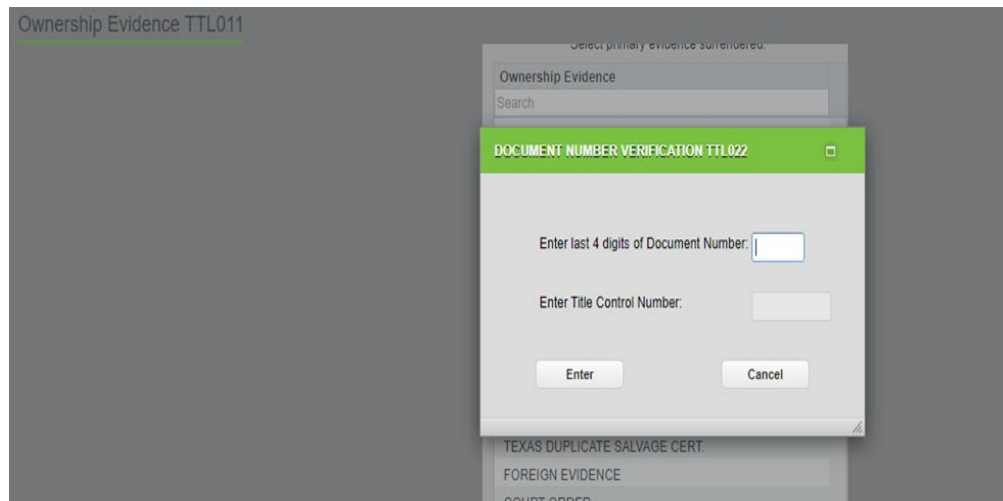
Ownership Evidence TTL011

Select primary evidence surrendered.

Ownership Evidence

Search

DOCUMENT NUMBER VERIFICATION TTL022

Enter last 4 digits of Document Number:

Enter Title Control Number:

Enter

Cancel

TEXAS DUPLICATE SALVAGE CERT.

FOREIGN EVIDENCE

COURT ORDER